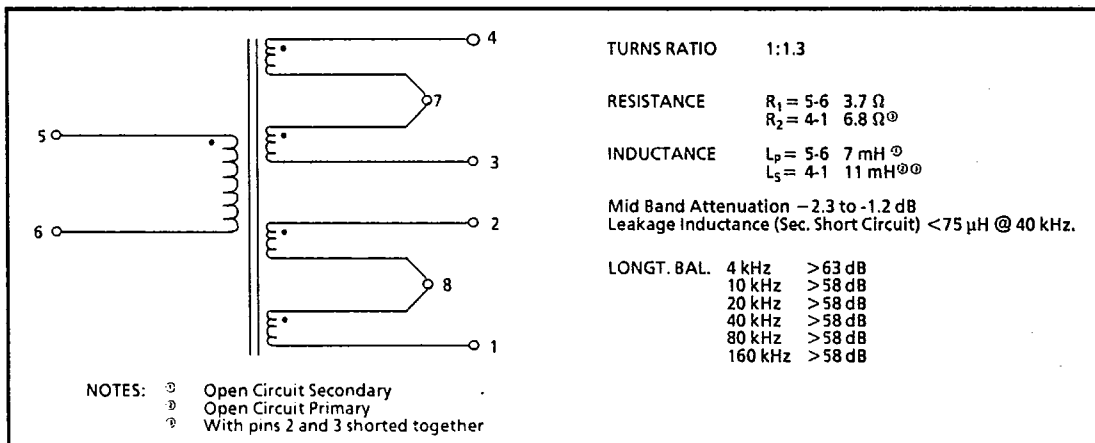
4
7
5
3
2
6
8
1

TURNS RATIO 1:1.3

RESISTANCE $R_1 = 5\text{-}6$ 3.7 Ω
$R_2 = 4\text{-}1$ 6.8 Ω②

INDUCTANCE $L_p = 5\text{-}6$ 7 mH①
$L_s = 4\text{-}1$ 11 mH②③

Mid Band Attenuation −2.3 to -1.2 dB
Leakage Inductance (Sec. Short Circuit) <75 μH @ 40 kHz.

| LONGT. BAL. | | |
|---|---|---|
| | 4 kHz | >63 dB |
| | 10 kHz | >58 dB |
| | 20 kHz | >58 dB |
| | 40 kHz | >58 dB |
| | 80 kHz | >58 dB |
| | 160 kHz | >58 dB |

NOTES: ① Open Circuit Secondary
② Open Circuit Primary
③ With pins 2 and 3 shorted together